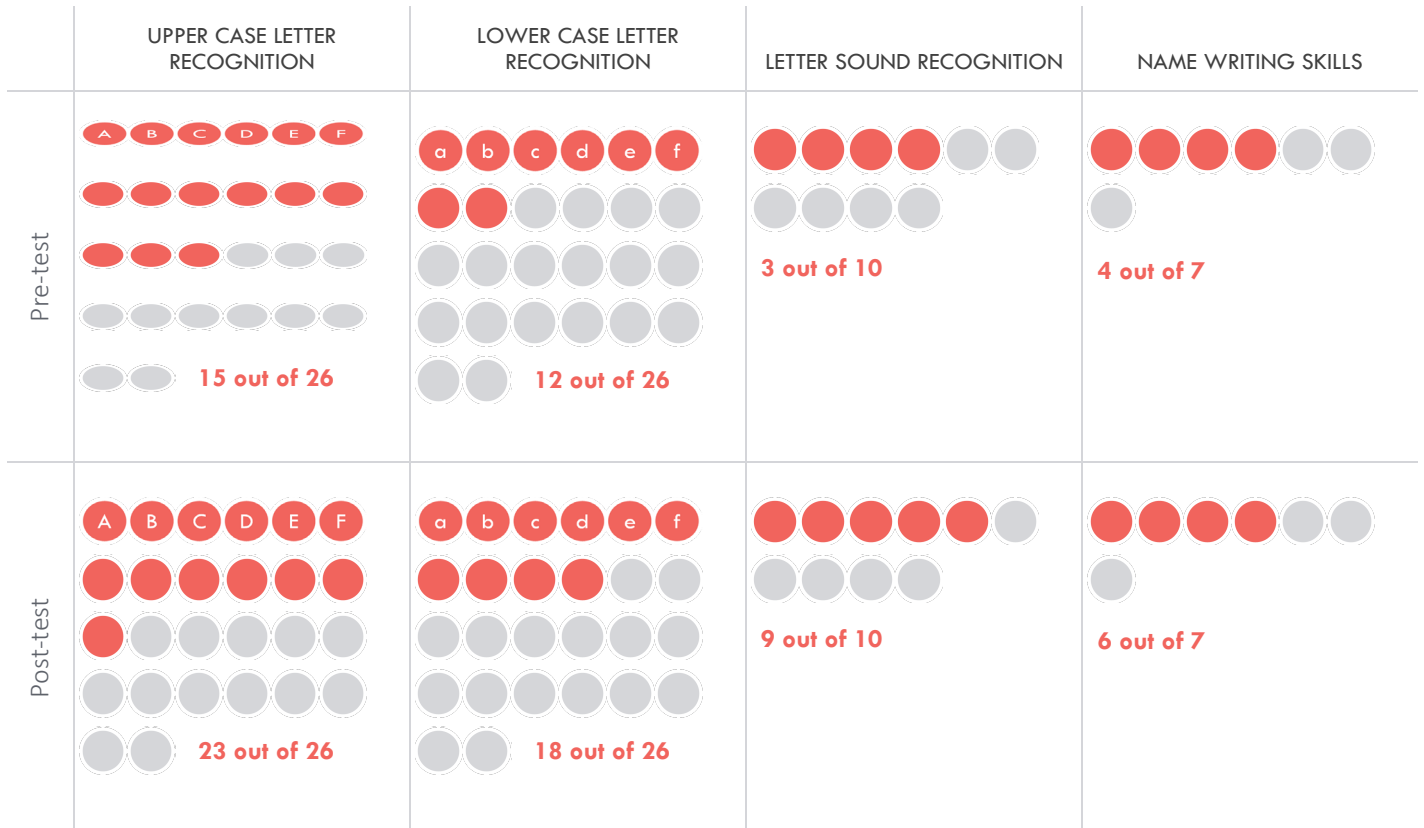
| | UPPER CASE LETTER RECOGNITION | LOWER CASE LETTER RECOGNITION | LETTER SOUND RECOGNITION | NAME WRITING SKILLS |
|---|---|---|---|---|
| Pre-test | A B C D E F 15 out of 26 | a b c d e f 12 out of 26 | 3 out of 10 | 4 out of 7 |
| Post-test | A B C D E F 23 out of 26 | a b c d e f 18 out of 26 | 9 out of 10 | 6 out of 7 |